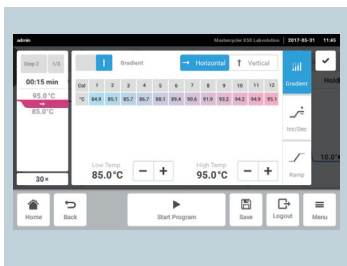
admin Mastercycler X50 Laboratories 2017-05-31 11:45

Step 2 1/3

00:15 min

95.0°C

85.0°C

30×

Gradient

→ Horizontal

↑ Vertical

| Col | 1 | 2 | 3 | 4 | 5 | 6 | 7 | 8 | 9 | 10 | 11 | 12 |
|---|---|---|---|---|---|---|---|---|---|---|---|---|
| °C | 84.9 | 85.1 | 85.7 | 86.7 | 88.1 | 89.4 | 90.6 | 91.9 | 93.2 | 94.2 | 94.9 | 95.1 |

Low Temp
85.0°C

High Temp
95.0°C

Gradient

Inc/Dec

Ramp

Hold

10.0°

Home

Back

Start Program

Save

Logout

Menu